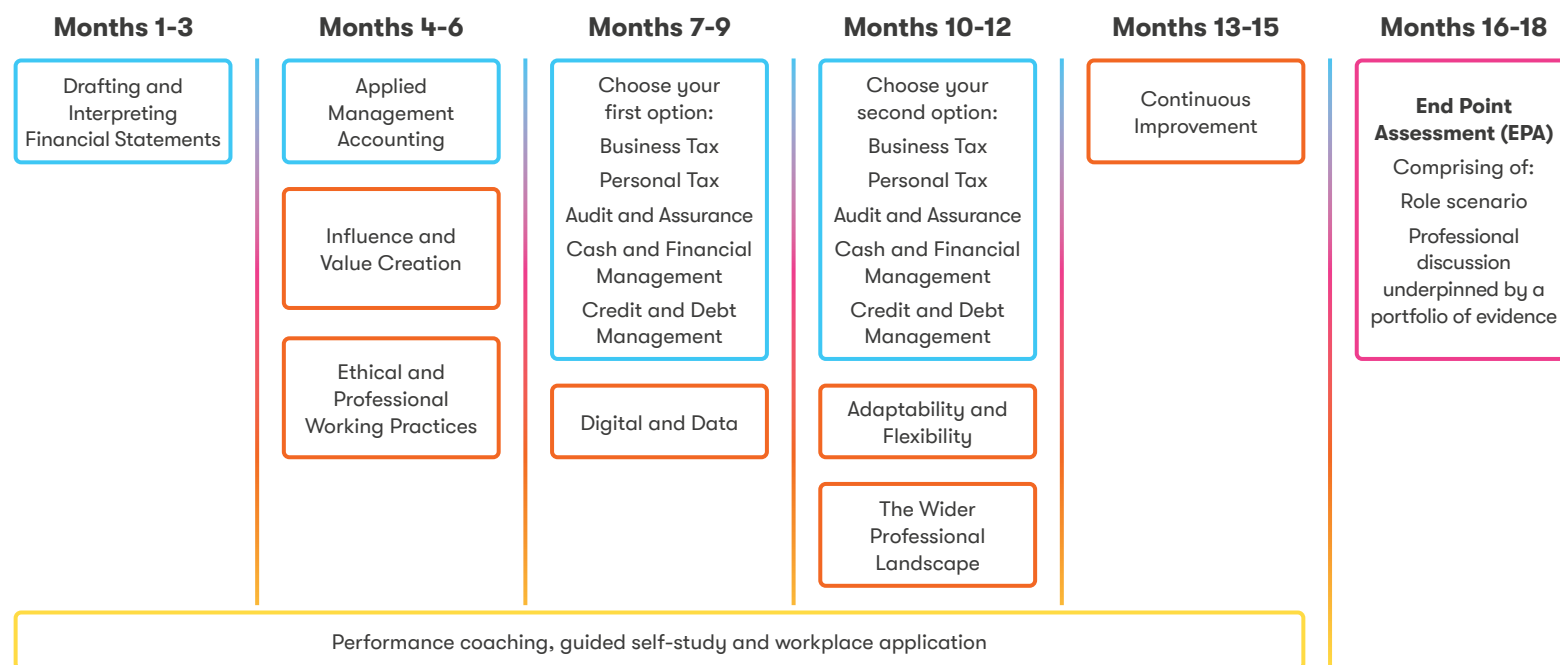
Months 1-3

Drafting and Interpreting Financial Statements

Months 4-6

Applied Management Accounting

Influence and Value Creation

Ethical and Professional Working Practices

Months 7-9

Choose your first option:
Business Tax
Personal Tax
Audit and Assurance
Cash and Financial Management
Credit and Debt Management

Digital and Data

Months 10-12

Choose your second option:
Business Tax
Personal Tax
Audit and Assurance
Cash and Financial Management
Credit and Debt Management

Adaptability and Flexibility

The Wider Professional Landscape

Months 13-15

Continuous Improvement

Months 16-18

**End Point Assessment (EPA)**
Comprising of:
Role scenario
Professional discussion underpinned by a portfolio of evidence

Performance coaching, guided self-study and workplace application